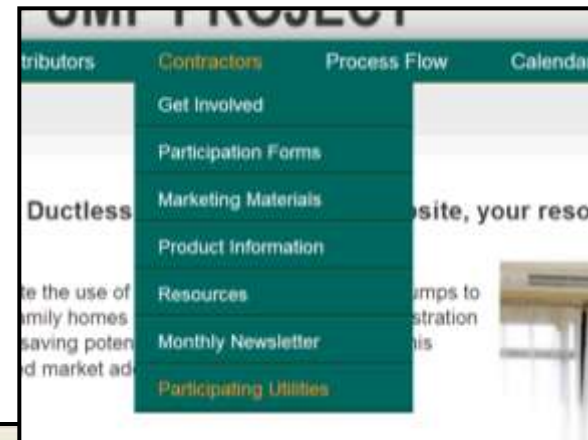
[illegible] PROJECT

tributors Contractors Process Flow Calenda

Get Involved
Participation Forms
Marketing Materials
Product Information
Resources
Monthly Newsletter
Participating Utilities

Ductless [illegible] site, your reso

te the use of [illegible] umps to
amily homes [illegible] stration
saving poten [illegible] is
d market ad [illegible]